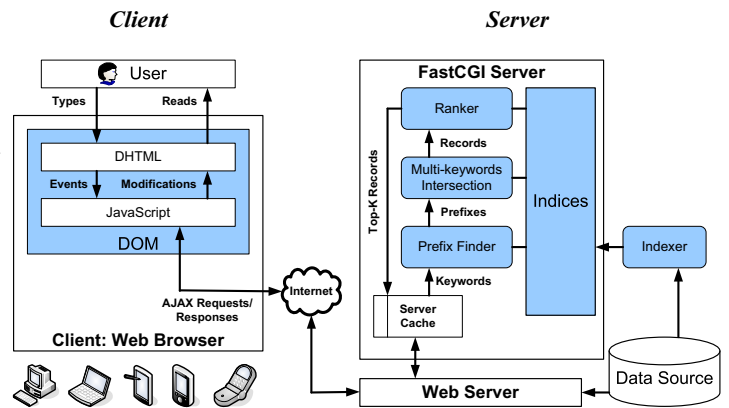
Client

Server

User

Types

Reads

DHTML

Events

Modifications

JavaScript

DOM

Client: Web Browser

AJAX Requests/ Responses

Internet

FastCGI Server

Ranker

Records

Multi-keywords Intersection

Prefixes

Prefix Finder

Keywords

Top-K Records

Server Cache

Indices

Indexer

Web Server

Data Source